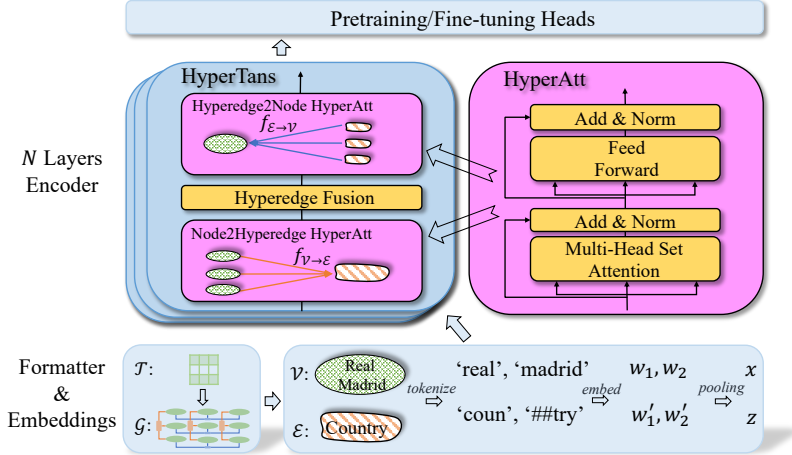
Pretraining/Fine-tuning Heads

$N$ Layers Encoder

HyperTans

Hyperedge2Node HyperAtt

$f_{\mathcal{E}\rightarrow\mathcal{V}}$

Hyperedge Fusion

Node2Hyperedge HyperAtt

$f_{\mathcal{V}\rightarrow\mathcal{E}}$

HyperAtt

Add & Norm

Feed Forward

Add & Norm

Multi-Head Set Attention

Formatter & Embeddings

$\mathcal{T}$:

$\mathcal{G}$:

$\mathcal{V}$: Real Madrid

tokenize

'real', 'madrid'

embed

$w_1, w_2$

pooling

$x$

$\mathcal{E}$: Country

'coun', '##try'

$w_1', w_2'$

$z$